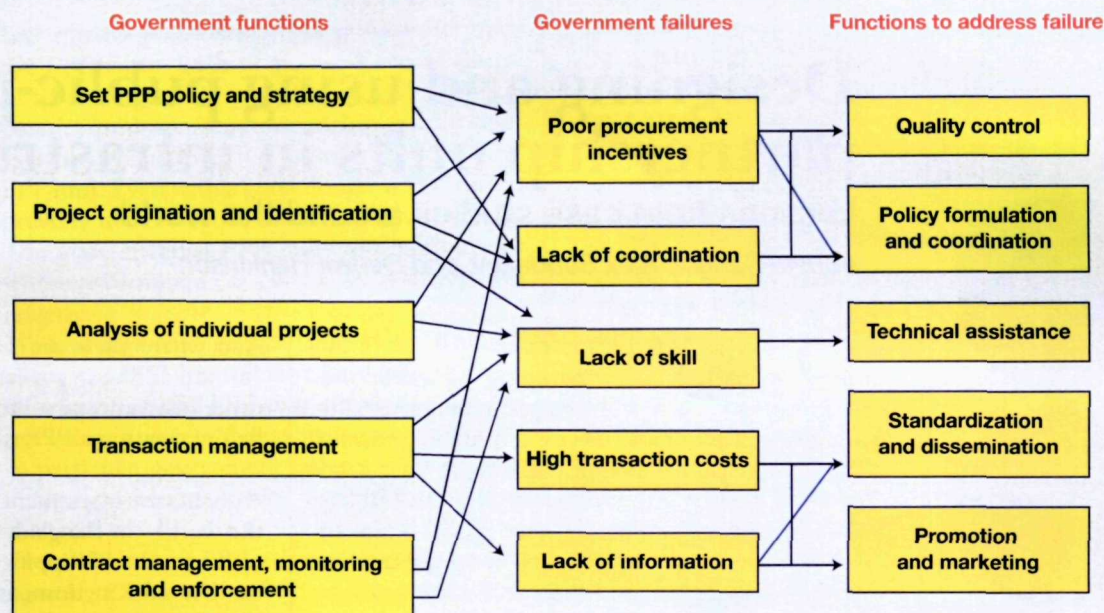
Government functions

Government failures

Functions to address failure

Set PPP policy and strategy

Project origination and identification

Analysis of individual projects

Transaction management

Contract management, monitoring and enforcement

Poor procurement incentives

Lack of coordination

Lack of skill

High transaction costs

Lack of information

Quality control

Policy formulation and coordination

Technical assistance

Standardization and dissemination

Promotion and marketing